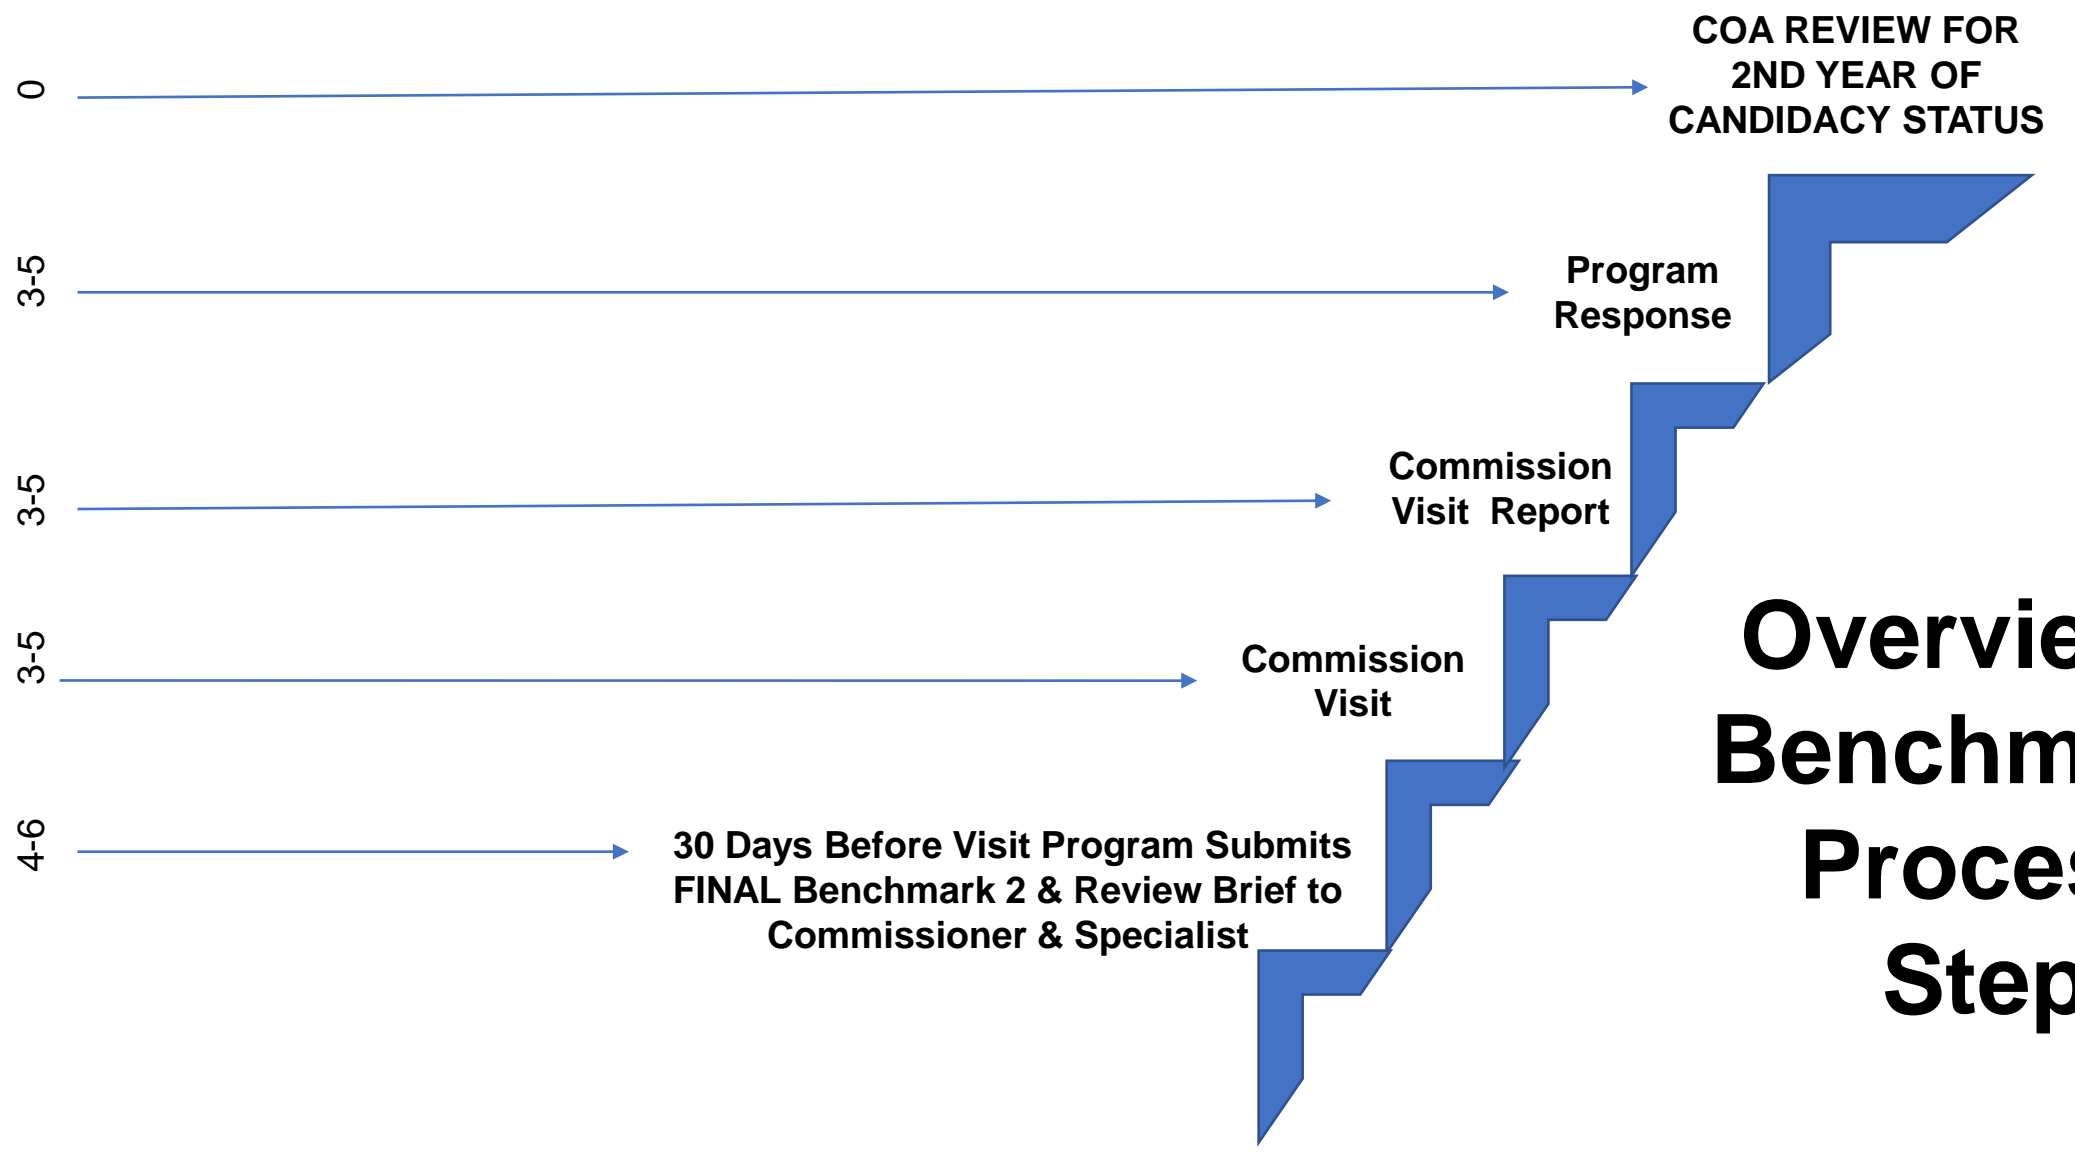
0

COA REVIEW FOR 2ND YEAR OF CANDIDACY STATUS

3-5

Program Response

3-5

Commission Visit Report

3-5

Commission Visit

4-6

30 Days Before Visit Program Submits FINAL Benchmark 2 & Review Brief to Commissioner & Specialist

Overvie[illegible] Benchm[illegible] Proces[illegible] Step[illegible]